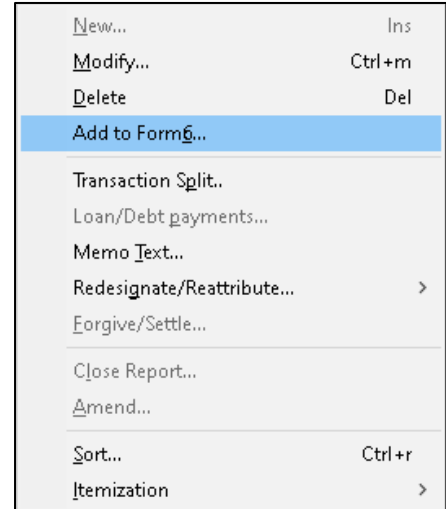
New... Ins
Modify... Ctrl+m
Delete Del
Add to Form6...

Transaction Split..
Loan/Debt payments...
Memo Text...
Redesignate/Reattribute... >
Forgive/Settle...

Close Report...
Amend...

Sort... Ctrl+r
Itemization >